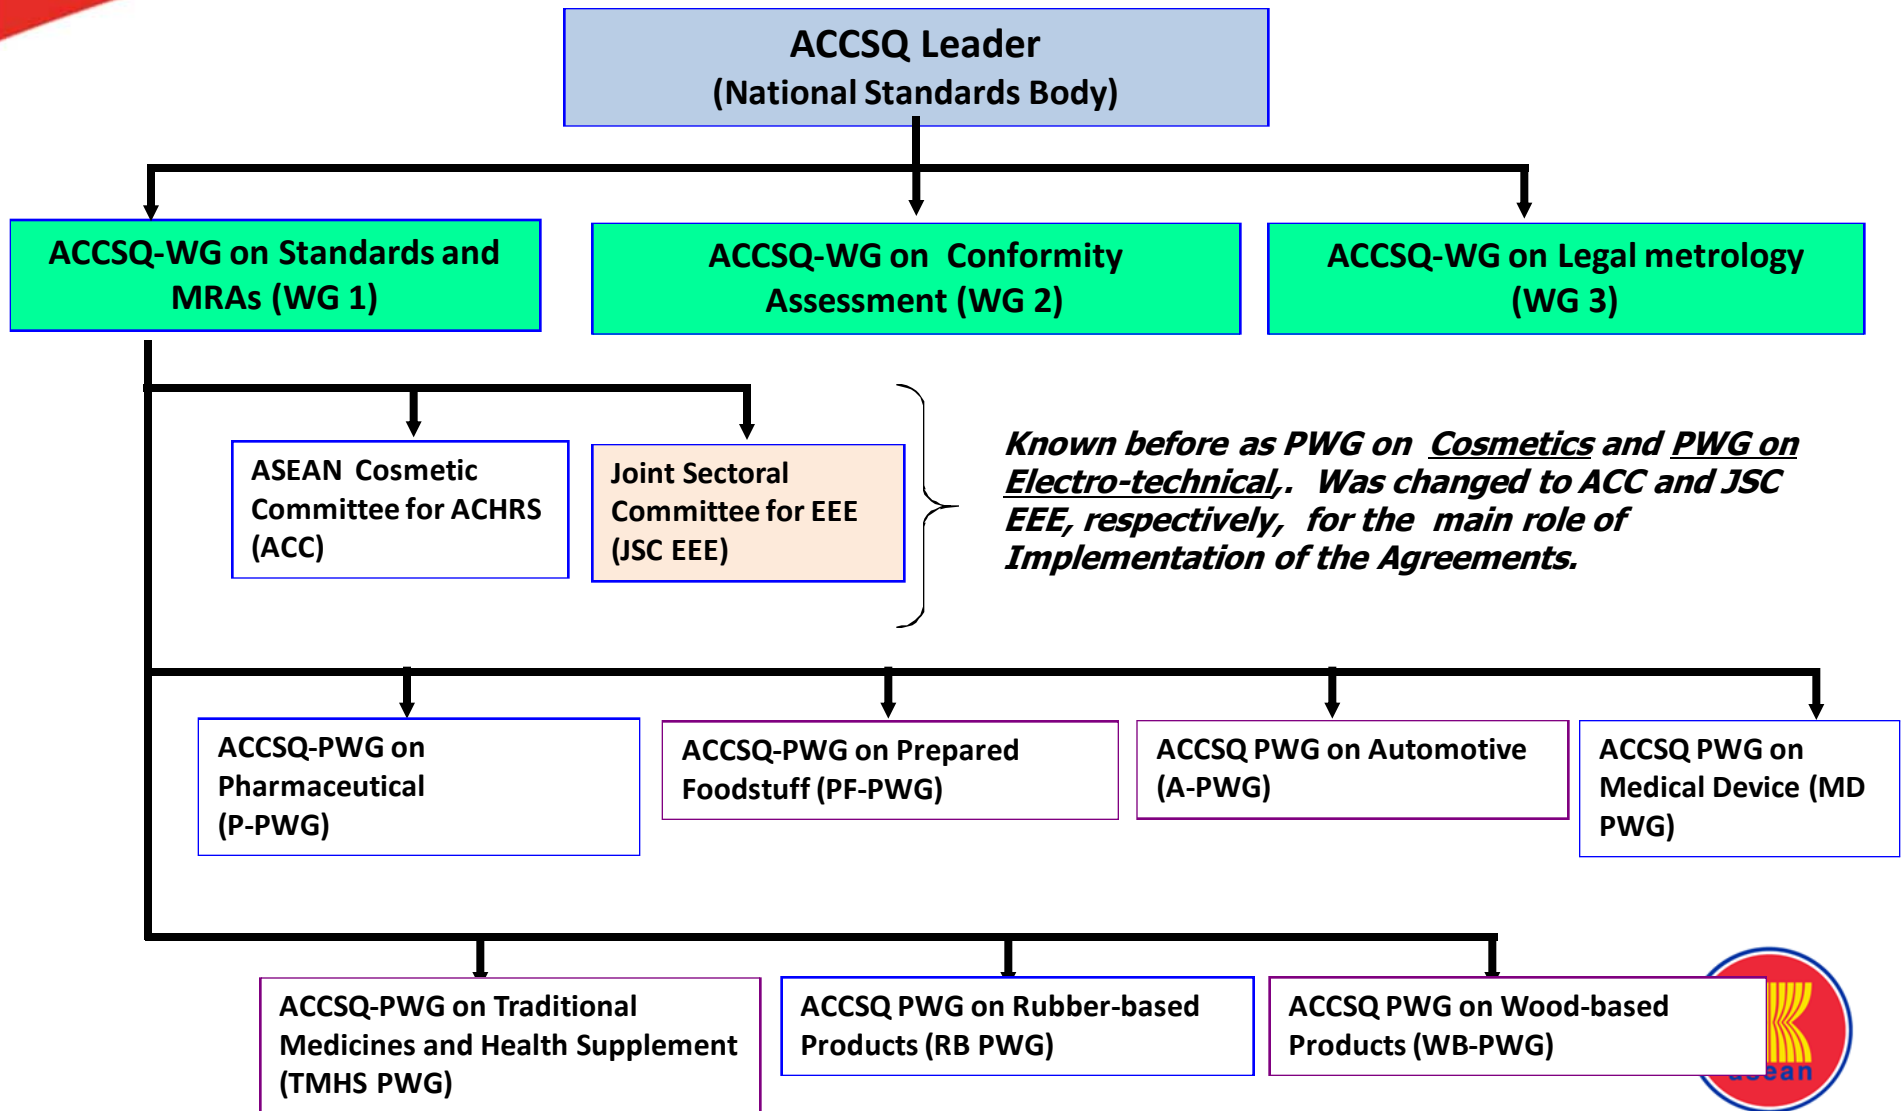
ACCSQ Leader
(National Standards Body)

ACCSQ-WG on Standards and MRAs (WG 1)

ACCSQ-WG on Conformity Assessment (WG 2)

ACCSQ-WG on Legal metrology (WG 3)

ASEAN Cosmetic Committee for ACHRS (ACC)

Joint Sectoral Committee for EEE (JSC EEE)

Known before as PWG on Cosmetics and PWG on Electro-technical,. Was changed to ACC and JSC EEE, respectively, for the main role of Implementation of the Agreements.

ACCSQ-PWG on Pharmaceutical (P-PWG)

ACCSQ-PWG on Prepared Foodstuff (PF-PWG)

ACCSQ PWG on Automotive (A-PWG)

ACCSQ PWG on Medical Device (MD PWG)

ACCSQ-PWG on Traditional Medicines and Health Supplement (TMHS PWG)

ACCSQ PWG on Rubber-based Products (RB PWG)

ACCSQ PWG on Wood-based Products (WB-PWG)

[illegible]ean